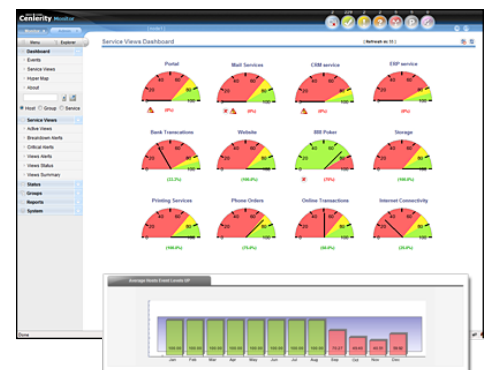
Cenlerity Monitor

Menu | Explorer

Dashboard
Events
Service Views
Hyper Map
About

Host Group Service

Service Views
Active Views
Breakdown Alerts
Critical Alerts
Views Alerts
Views Status
Views Summary

Status
Groups
Reports
System

Service Views Dashboard

Portal
Mail Services
CRM service
ERP service

Bank Transactions
Website
BB Poker
Storage
(23.3%)
(100.0%)
(100.0%)

Printing Services
Phone Orders
Online Transactions
Internet Connectivity
(100.0%)
(75.0%)
(80.0%)
(25.0%)

Average Hourly Event Levels QP

Jan Feb Mar Apr May Jun Jul Aug Sep Oct Nov Dec

Done